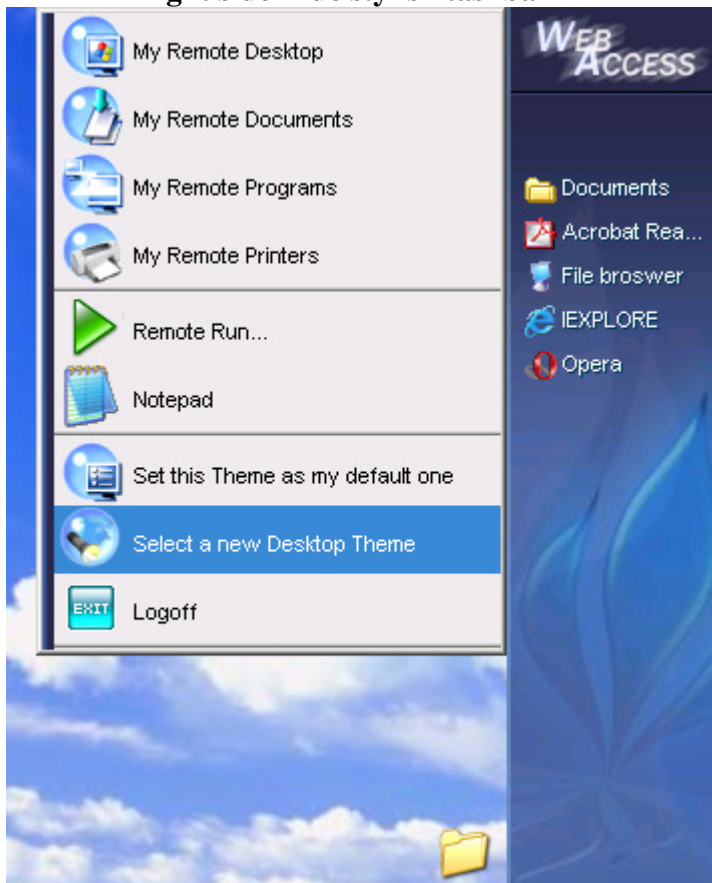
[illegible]

My Remote Desktop
My Remote Documents
My Remote Programs
My Remote Printers
Remote Run...
Notepad
Set this Theme as my default one
Select a new Desktop Theme
EXIT
Logoff

WEB ACCESS

Documents
Acrobat Rea...
File broswer
IEXPLORE
Opera